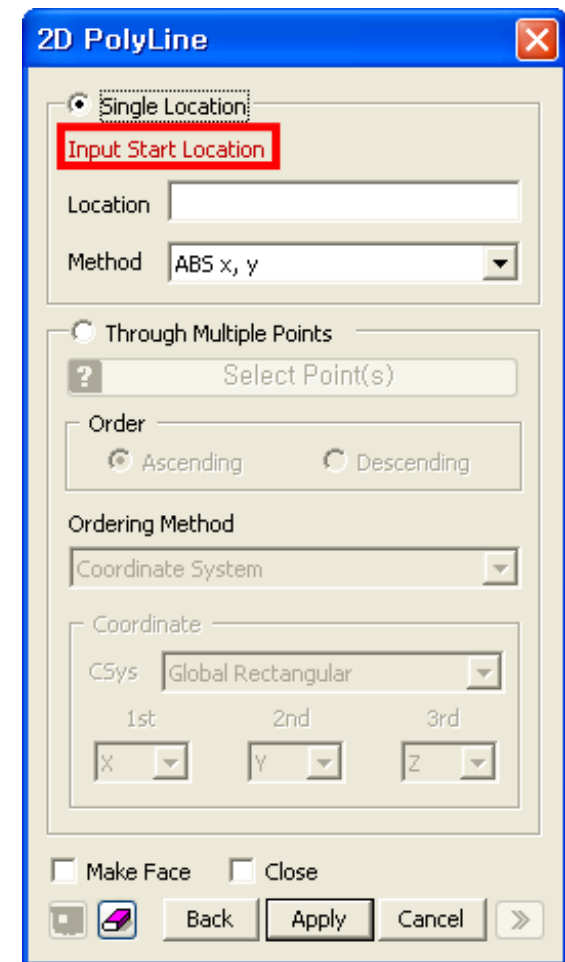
2D PolyLine

Single Location
Input Start Location
Location
Method ABS x, y

Through Multiple Points
Select Point(s)
Order
Ascending Descending
Ordering Method
Coordinate System
Coordinate
CSys Global Rectangular
1st 2nd 3rd
X Y Z

Make Face Close
Back Apply Cancel